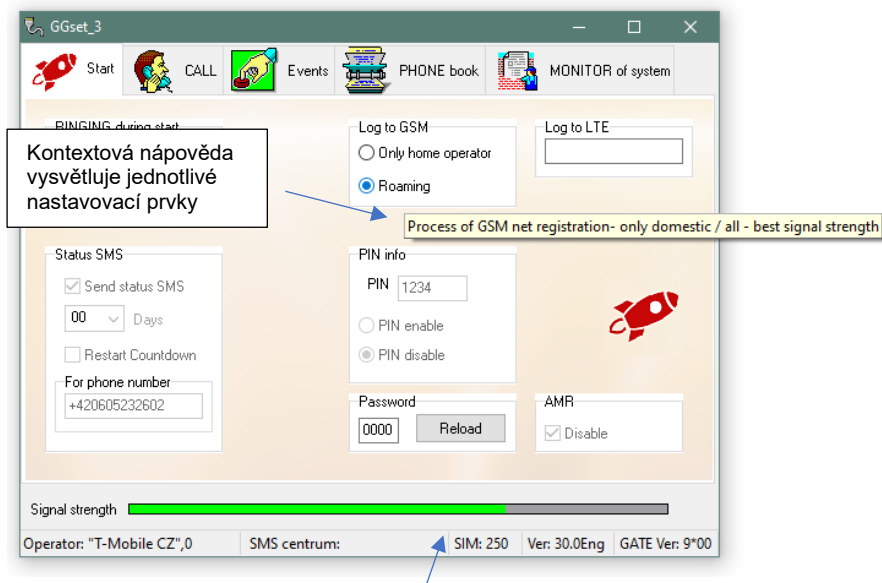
GGset_3

Start CALL Events PHONE book MONITOR of system

RINGING during start

Kontextová nápověda vysvětluje jednotlivé nastavovací prvky

Log to GSM
Only home operator
Roaming

Log to LTE

Process of GSM net registration- only domestic / all - best signal strength

Status SMS
Send status SMS
00 Days
Restart Countdown
For phone number
+420605232602

PIN info
PIN 1234
PIN enable
PIN disable

Password
0000 Reload

AMR
Disable

Signal strength

Operator: "T-Mobile CZ",0 | SMS centrum: | SIM: 250 | Ver: 30.0Eng | GATE Ver: 9*00